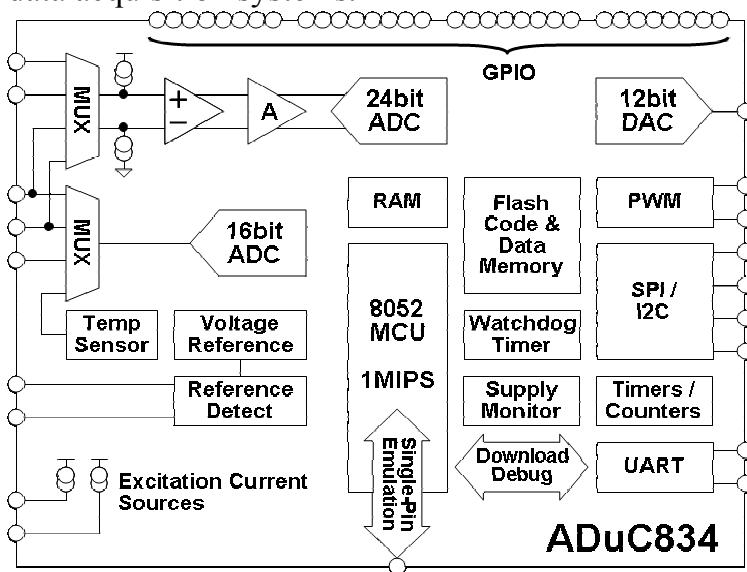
GPIO

MUX

+

−

A

24bit ADC

12bit DAC

MUX

16bit ADC

RAM

Flash Code & Data Memory

PWM

8052 MCU

1MIPS

SPI / I2C

Watchdog Timer

Temp Sensor

Voltage Reference

Reference Detect

Supply Monitor

Timers / Counters

Download Debug

UART

Single-Pin Emulation

Excitation Current Sources

ADuC834